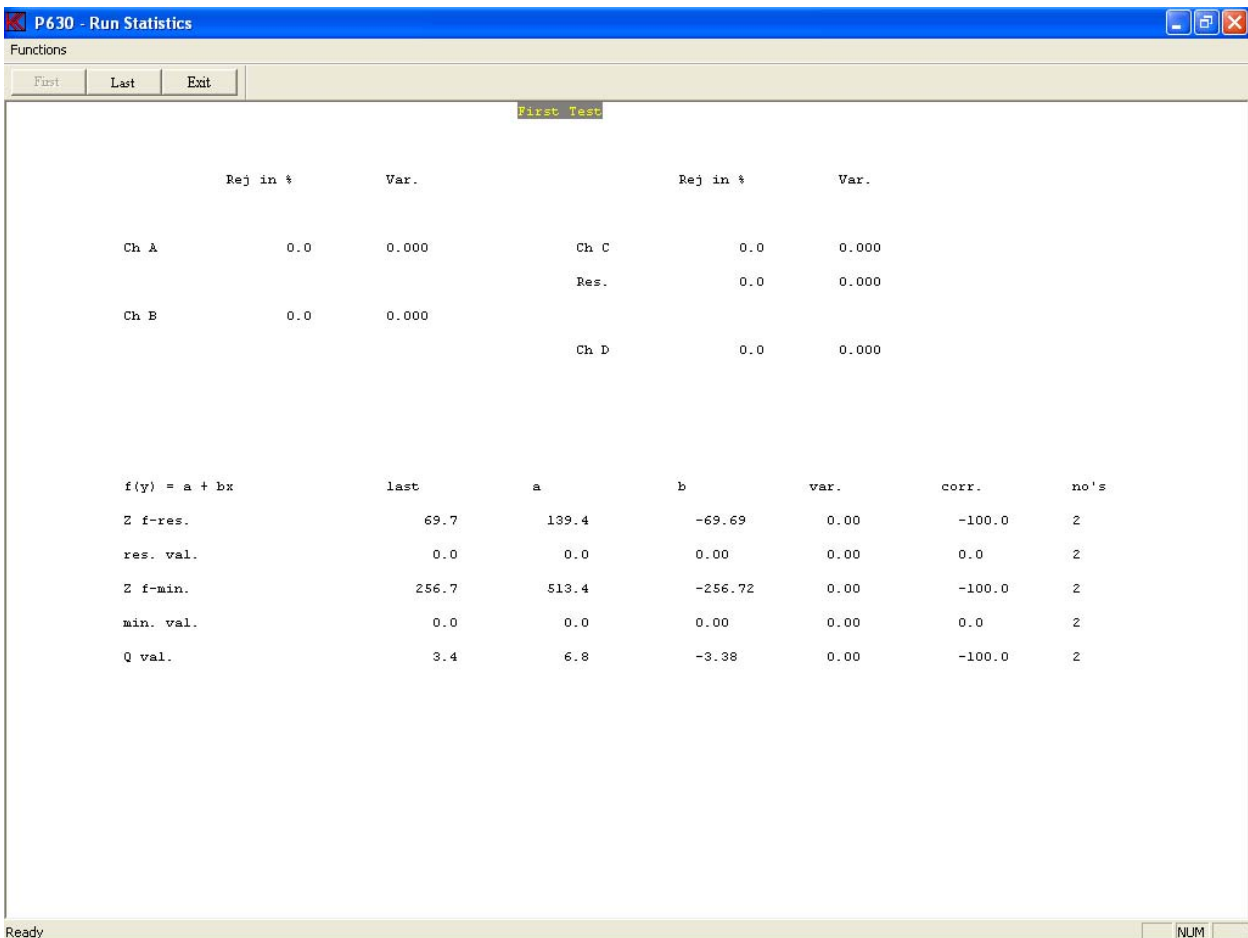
P630 - Run Statistics

Functions

First Last Exit

First Test

| | Rej in % | Var. | | Rej in % | Var. |
|---|---|---|---|---|---|
| Ch A | 0.0 | 0.000 | Ch C | 0.0 | 0.000 |
| | | | Res. | 0.0 | 0.000 |
| Ch B | 0.0 | 0.000 | | | |
| | | | Ch D | 0.0 | 0.000 |

| f(y) = a + bx | last | a | b | var. | corr. | no's |
|---|---|---|---|---|---|---|
| Z f-res. | 69.7 | 139.4 | -69.69 | 0.00 | -100.0 | 2 |
| res. val. | 0.0 | 0.0 | 0.00 | 0.00 | 0.0 | 2 |
| Z f-min. | 256.7 | 513.4 | -256.72 | 0.00 | -100.0 | 2 |
| min. val. | 0.0 | 0.0 | 0.00 | 0.00 | 0.0 | 2 |
| Q val. | 3.4 | 6.8 | -3.38 | 0.00 | -100.0 | 2 |

Ready

NUM